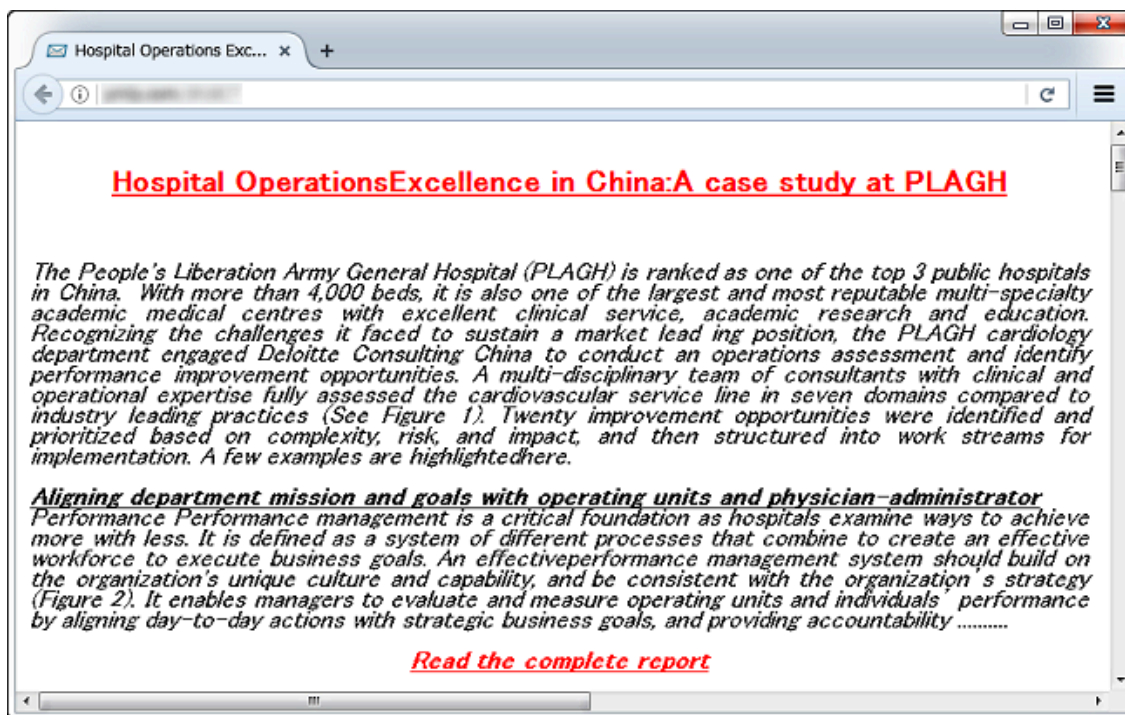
Hospital Operations Exc... ×

+

Hospital OperationsExcellence in China:A case study at PLAGH

The People's Liberation Army General Hospital (PLAGH) is ranked as one of the top 3 public hospitals in China. With more than 4,000 beds, it is also one of the largest and most reputable multi-specialty academic medical centres with excellent clinical service, academic research and education. Recognizing the challenges it faced to sustain a market lead ing position, the PLAGH cardiology department engaged Deloitte Consulting China to conduct an operations assessment and identify performance improvement opportunities. A multi-disciplinary team of consultants with clinical and operational expertise fully assessed the cardiovascular service line in seven domains compared to industry leading practices (See Figure 1). Twenty improvement opportunities were identified and prioritized based on complexity, risk, and impact, and then structured into work streams for implementation. A few examples are highlightedhere.

Aligning department mission and goals with operating units and physician-administrator
Performance Performance management is a critical foundation as hospitals examine ways to achieve more with less. It is defined as a system of different processes that combine to create an effective workforce to execute business goals. An effectiveperformance management system should build on the organization's unique culture and capability, and be consistent with the organization's strategy (Figure 2). It enables managers to evaluate and measure operating units and individuals' performance by aligning day-to-day actions with strategic business goals, and providing accountability ..........

Read the complete report